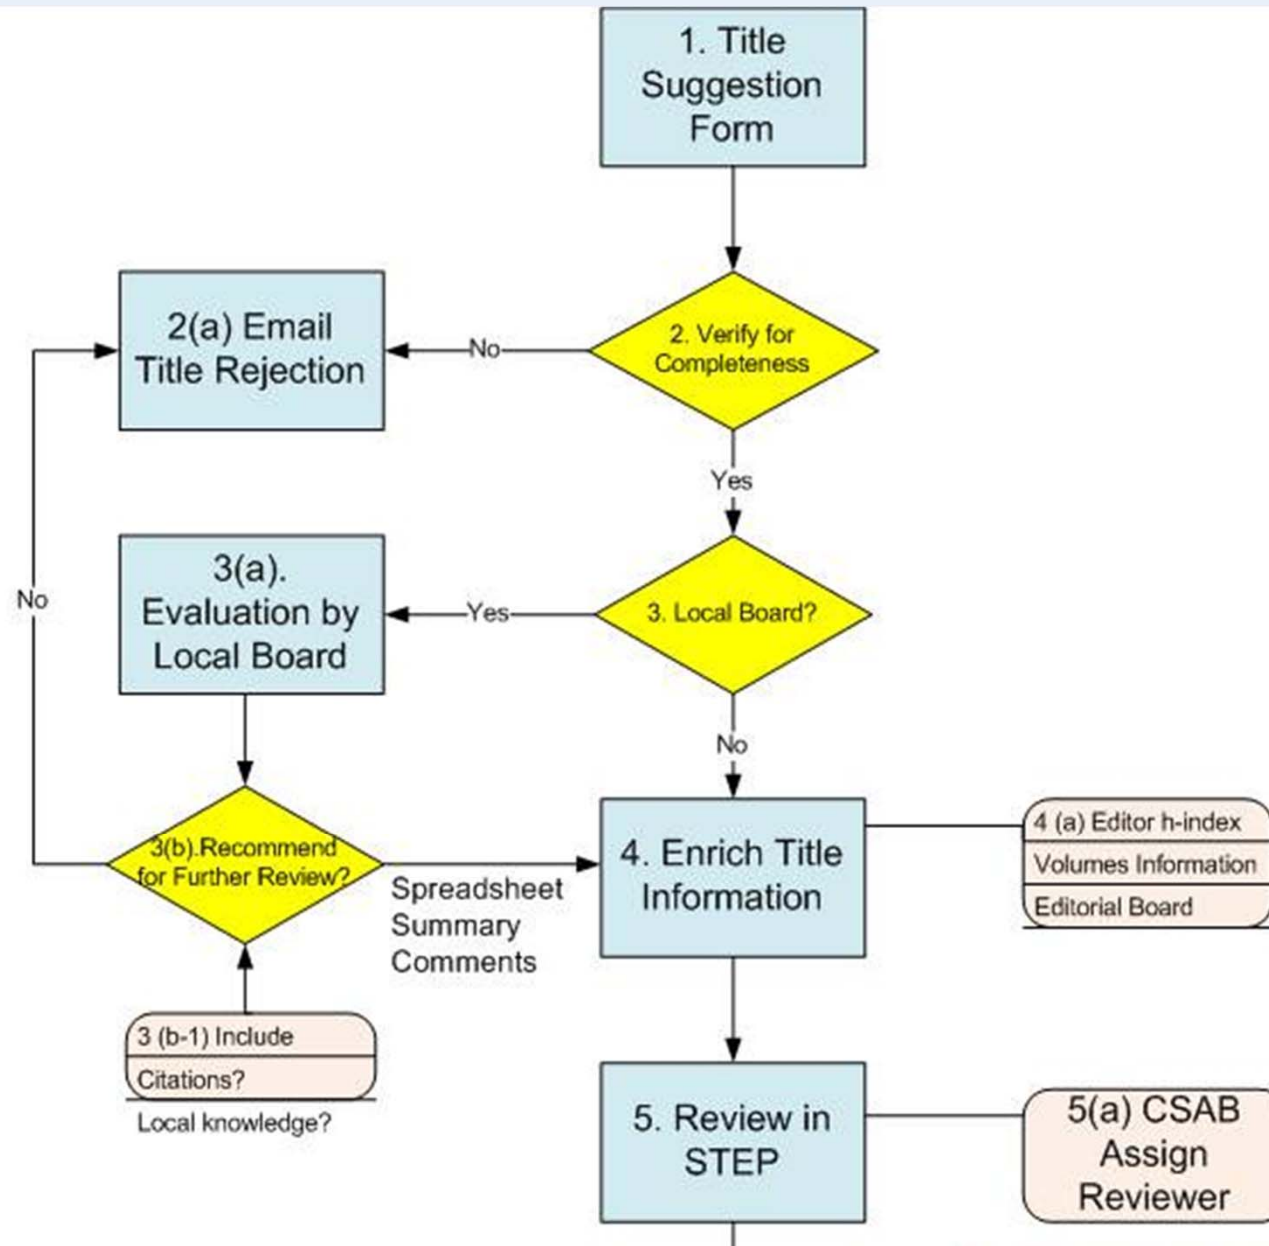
1. Title Suggestion Form

2(a) Email Title Rejection

No

2. Verify for Completeness

Yes

3(a). Evaluation by Local Board

Yes

3. Local Board?

No

No

3(b).Recommend for Further Review?

Spreadsheet Summary Comments

4. Enrich Title Information

4 (a) Editor h-index
Volumes Information
Editorial Board

3 (b-1) Include
Citations?
Local knowledge?

5. Review in STEP

5(a) CSAB Assign Reviewer